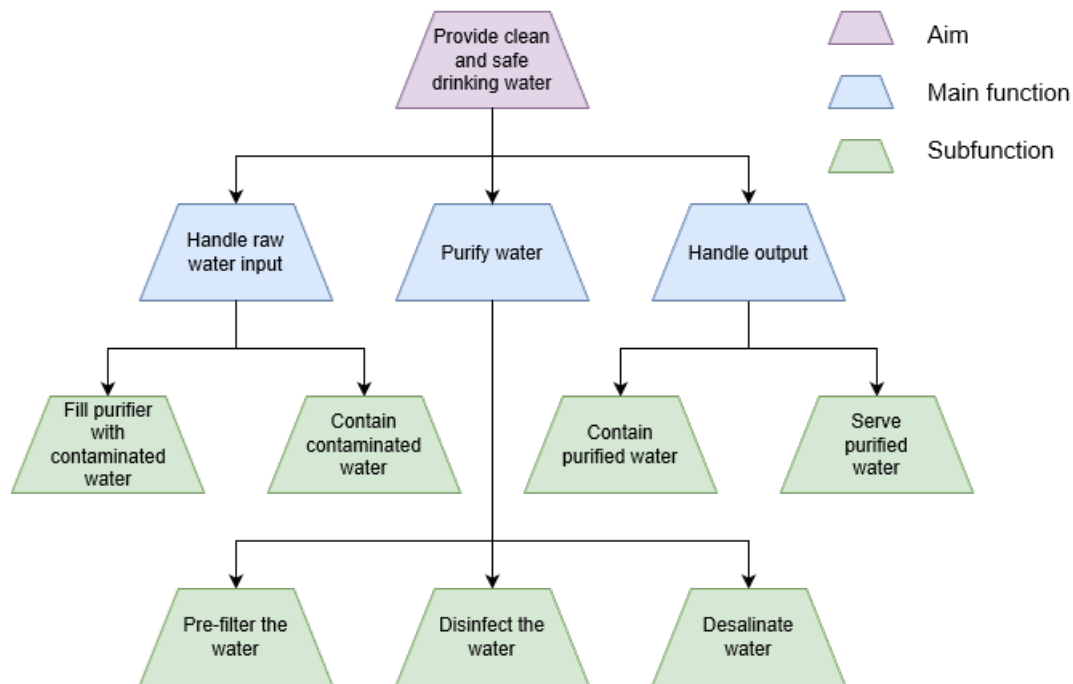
Provide clean and safe drinking water

Aim

Main function

Subfunction

Handle raw water input

Purify water

Handle output

Fill purifier with contaminated water

Contain contaminated water

Contain purified water

Serve purified water

Pre-filter the water

Disinfect the water

Desalinate water